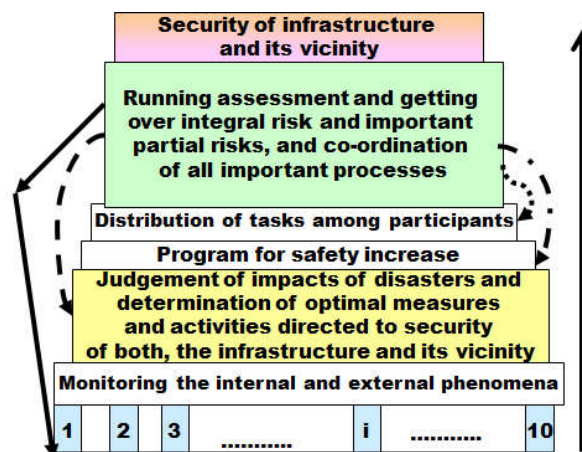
Security of infrastructure and its vicinity

Running assessment and getting over integral risk and important partial risks, and co-ordination of all important processes

Distribution of tasks among participants

Program for safety increase

Judgement of impacts of disasters and determination of optimal measures and activities directed to security of both, the infrastructure and its vicinity

Monitoring the internal and external phenomena

1 2 3 ........... i ........... 10